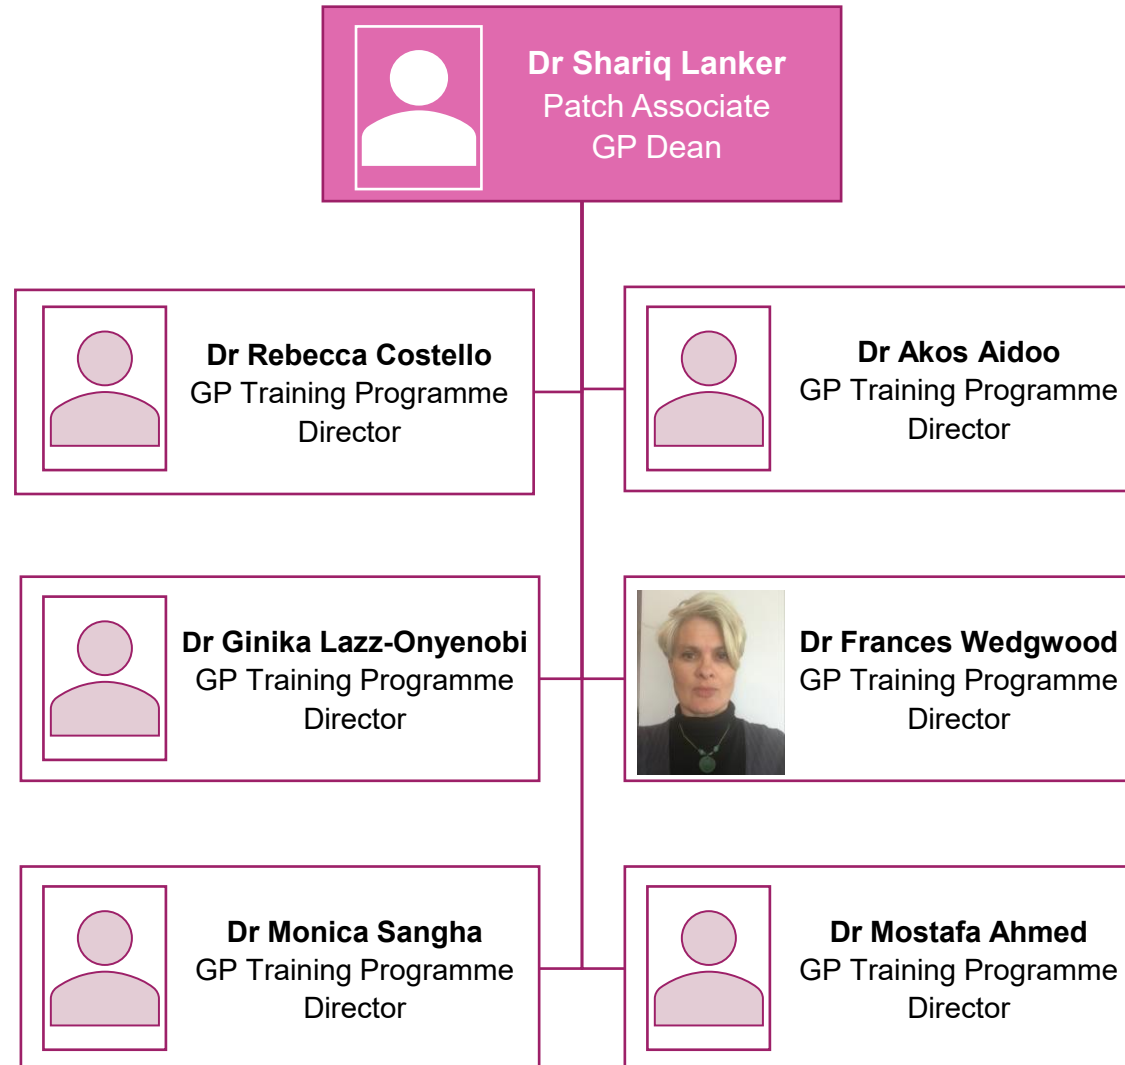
Dr Shariq Lanker
Patch Associate
GP Dean

Dr Rebecca Costello
GP Training Programme
Director

Dr Akos Aidoo
GP Training Programme
Director

Dr Ginika Lazz-Onyenobi
GP Training Programme
Director

Dr Frances Wedgwood
GP Training Programme
Director

Dr Monica Sangha
GP Training Programme
Director

Dr Mostafa Ahmed
GP Training Programme
Director